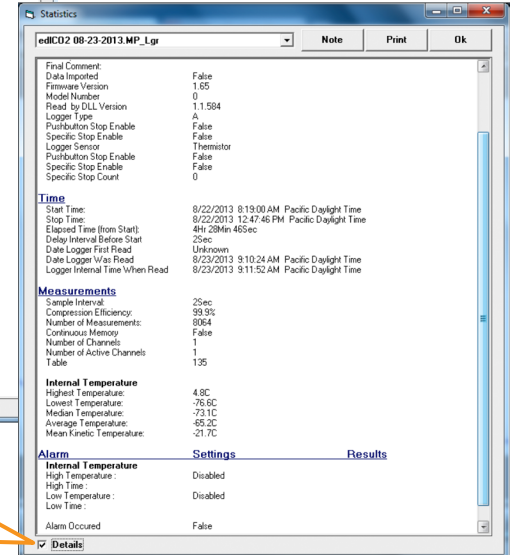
Statistics

edICO2 08-23-2013.MP_Lgr

Note Print Ok

Final Comment:
Data Imported False
Firmware Version 1.65
Model Number 0
Read by DLL Version 1.1.584
Logger Type A
Pushbutton Stop Enable False
Specific Stop Enable False
Logger Sensor Thermistor
Pushbutton Stop Enable False
Specific Stop Enable False
Specific Stop Count 0

Time
Start Time: 8/22/2013 8:19:00 AM Pacific Daylight Time
Stop Time: 8/22/2013 12:47:46 PM Pacific Daylight Time
Elapsed Time (from Start): 4Hr 28Min 46Sec
Delay Interval Before Start 2Sec
Date Logger First Read Unknown
Date Logger Was Read 8/23/2013 9:10:24 AM Pacific Daylight Time
Logger Internal Time When Read 8/23/2013 9:11:52 AM Pacific Daylight Time

Measurements
Sample Interval: 2Sec
Compression Efficiency: 99.9%
Number of Measurements: 8064
Continuous Memory False
Number of Channels 1
Number of Active Channels 1
Table 135

Internal Temperature
Highest Temperature: 4.8C
Lowest Temperature: -76.6C
Median Temperature: -73.1C
Average Temperature: -65.2C
Mean Kinetic Temperature: -21.7C

Alarm Settings Results
Internal Temperature
High Temperature : Disabled
High Time :
Low Temperature : Disabled
Low Time :

Alarm Occured False

Details